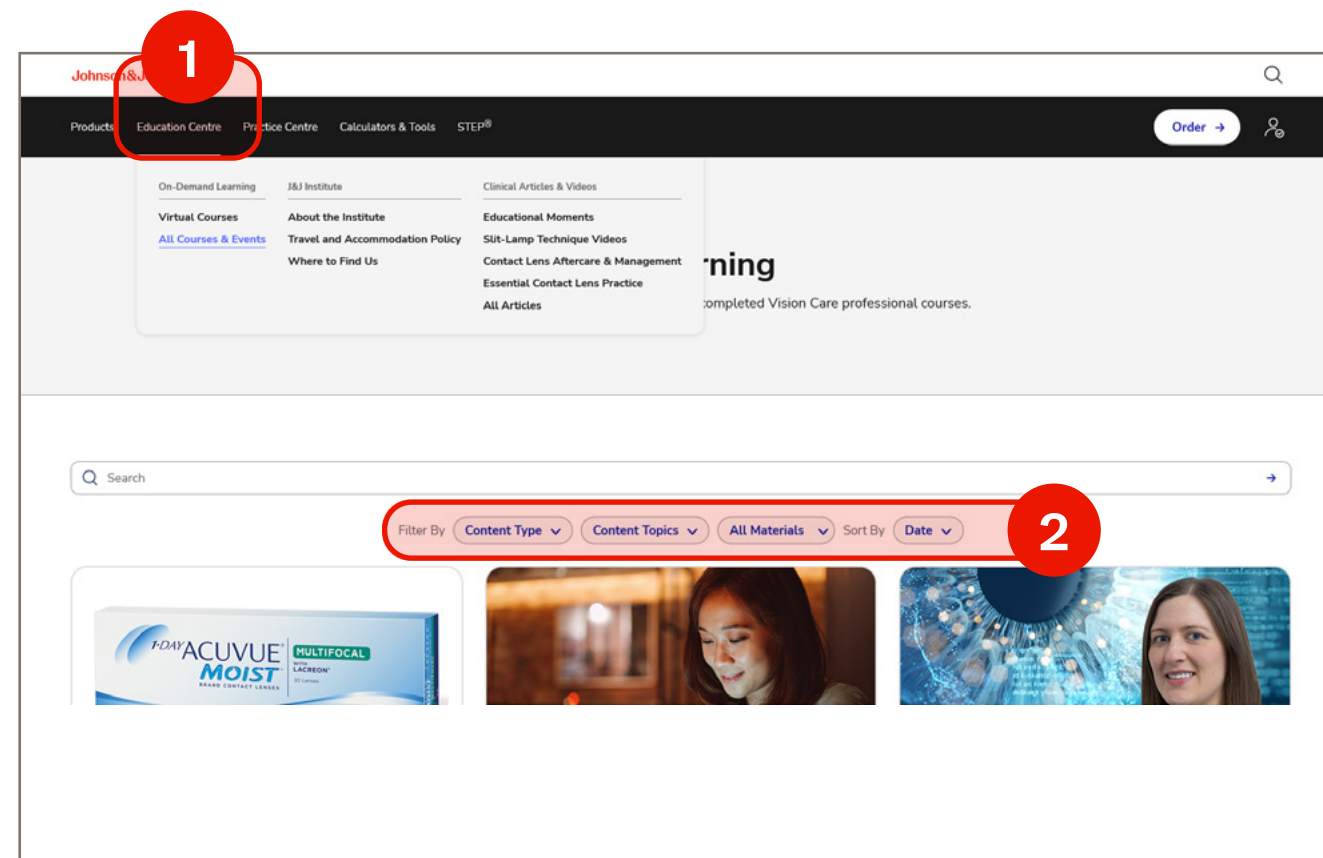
1

Johnson&J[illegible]

Products Education Centre Practice Centre Calculators & Tools STEP®

Order →

On-Demand Learning
Virtual Courses
All Courses & Events

J&J Institute
About the Institute
Travel and Accommodation Policy
Where to Find Us

Clinical Articles & Videos
Educational Moments
Slit-Lamp Technique Videos
Contact Lens Aftercare & Management
Essential Contact Lens Practice
All Articles

rning

completed Vision Care professional courses.

Search

Filter By Content Type Content Topics All Materials Sort By Date

2

1-DAY ACUVUE MOIST MULTIFOCAL WITH LACREON BRAND CONTACT LENSES 30 Lenses